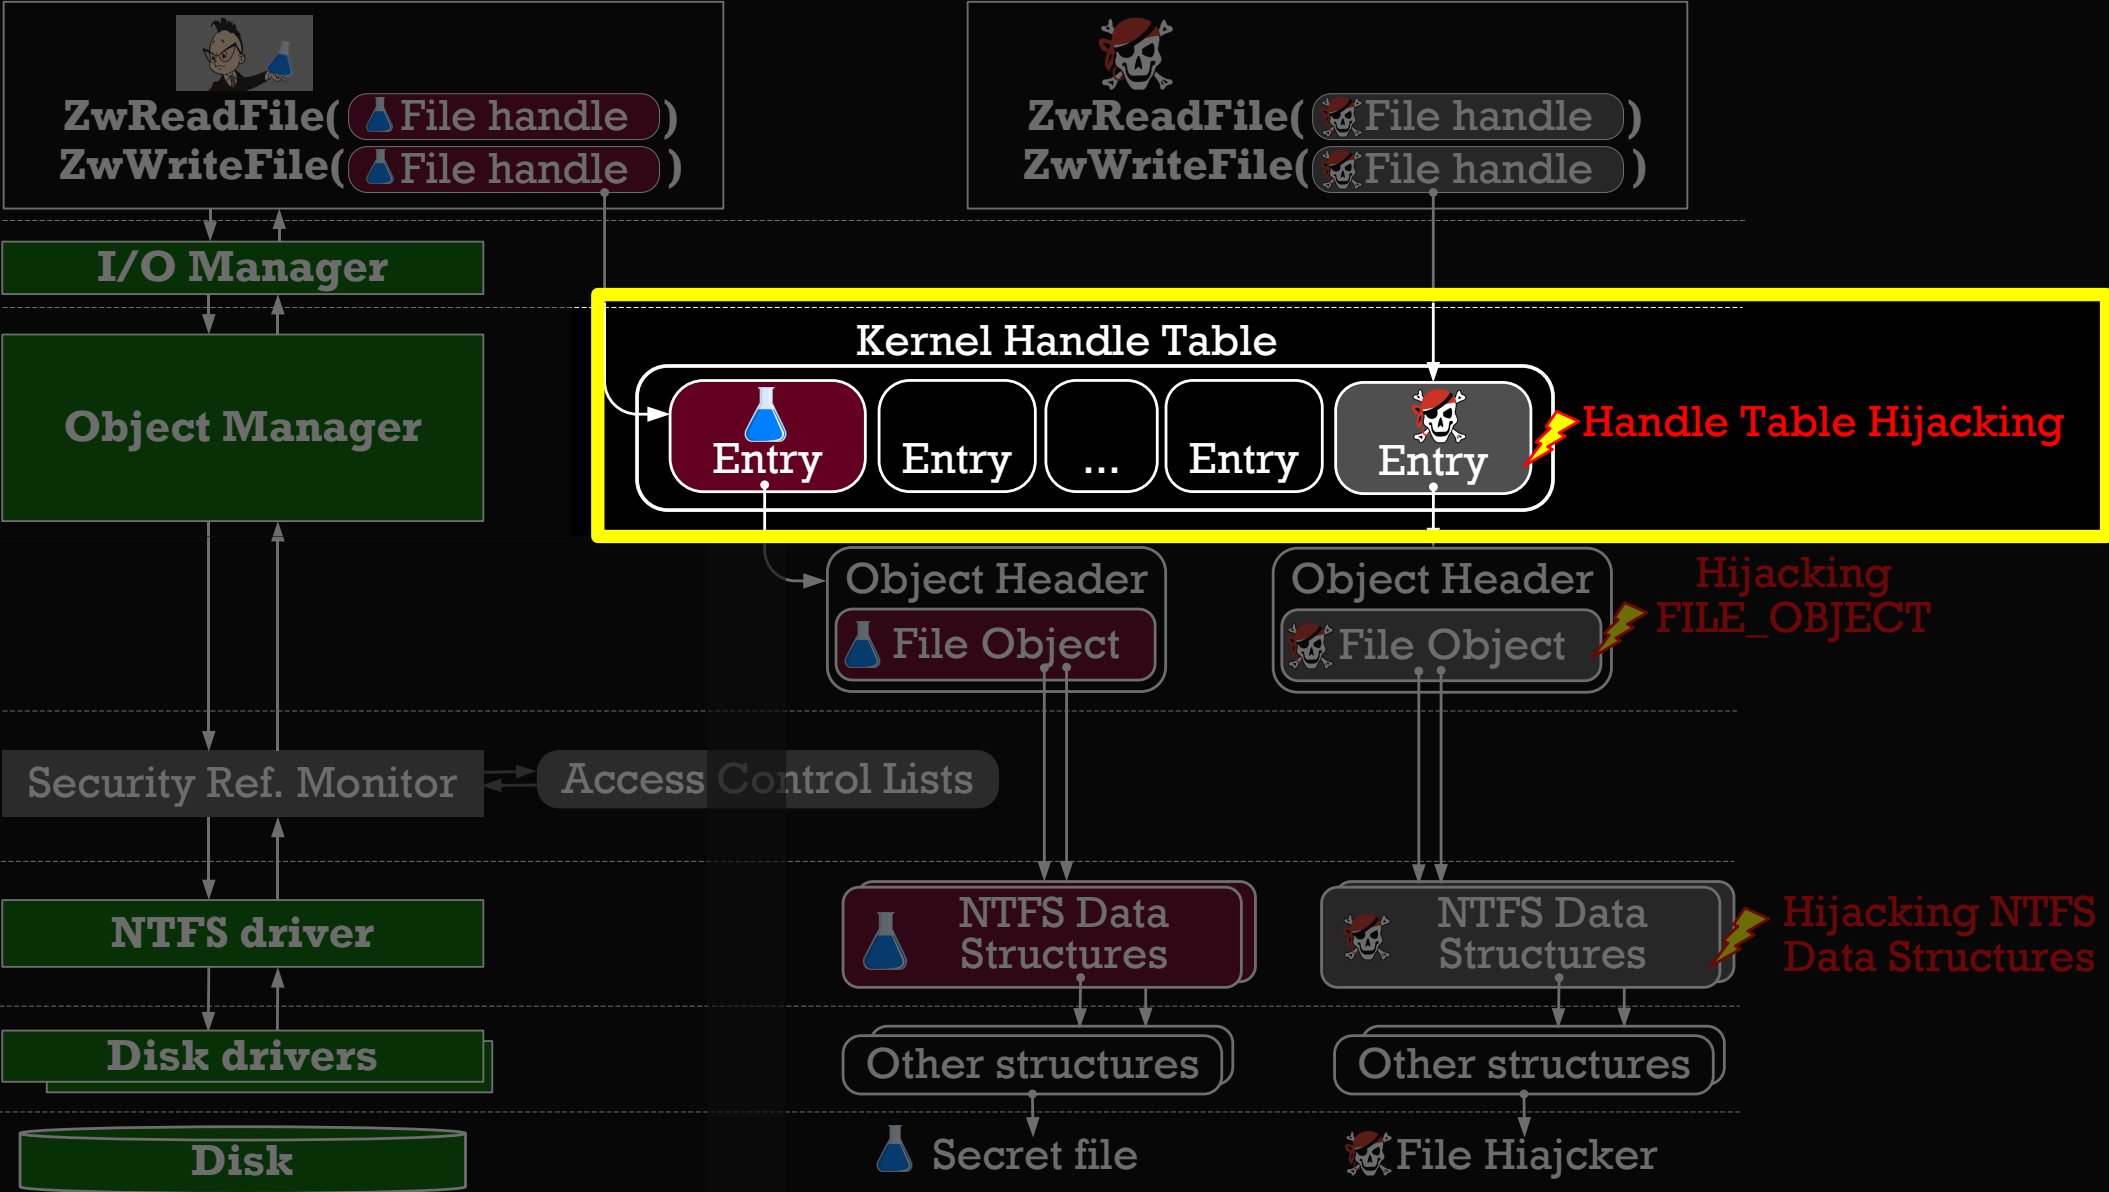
ZwReadFile( File handle )
ZwWriteFile( File handle )

ZwReadFile( File handle )
ZwWriteFile( File handle )

I/O Manager

Object Manager

Kernel Handle Table

Entry

Entry

...

Entry

Entry

Handle Table Hijacking

Object Header

File Object

Object Header

File Object

Hijacking FILE_OBJECT

Security Ref. Monitor

Access Control Lists

NTFS driver

NTFS Data Structures

NTFS Data Structures

Hijacking NTFS Data Structures

Disk drivers

Other structures

Other structures

Disk

Secret file

File Hiajcker